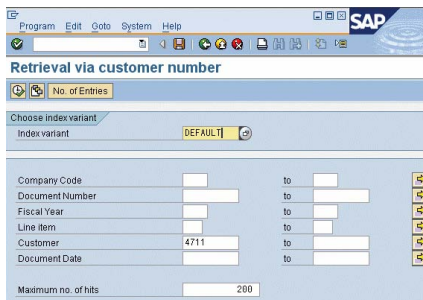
Program Edit Goto System Help

SAP

Retrieval via customer number

No. of Entries

Choose index variant

Index variant DEFAULT

Company Code to

Document Number to

Fiscal Year to

Line item to

Customer 4711 to

Document Date to

Maximum no. of hits 200